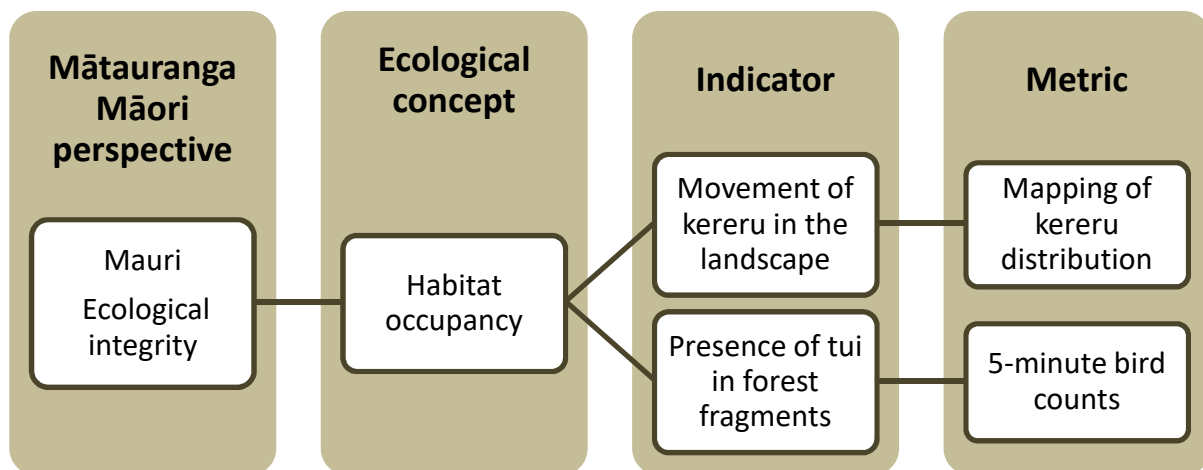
Mātauranga Māori perspective

Mauri

Ecological integrity

Ecological concept

Habitat occupancy

Indicator

Movement of kereru in the landscape

Presence of tui in forest fragments

Metric

Mapping of kereru distribution

5-minute bird counts